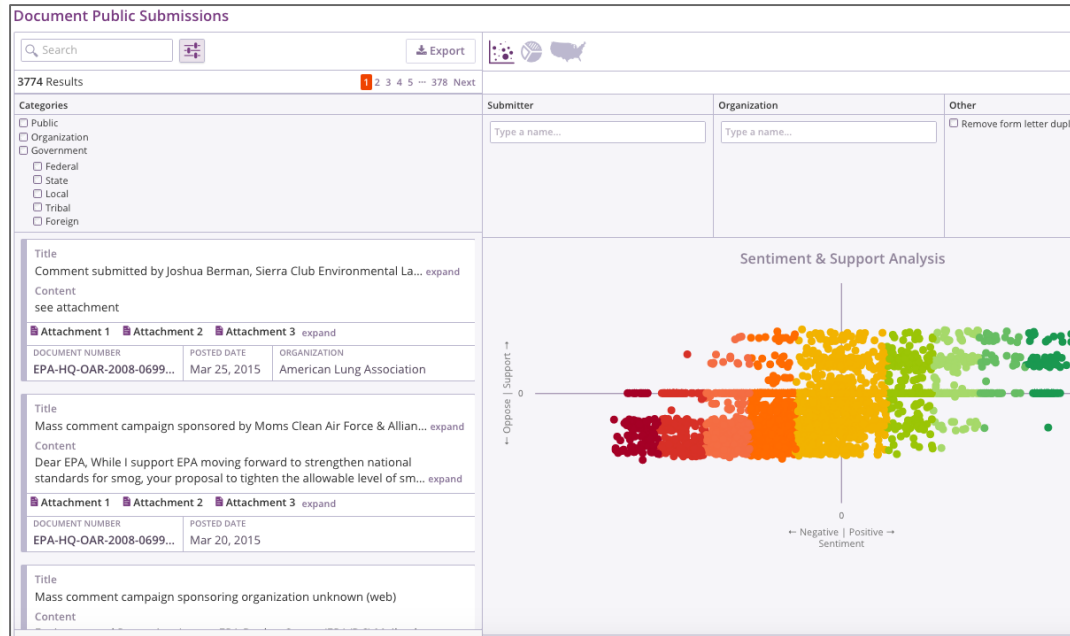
Document Public Submissions

Search

Export

3774 Results

1 2 3 4 5 ··· 378 Next

Categories
Public
Organization
Government
Federal
State
Local
Tribal
Foreign

Submitter
Type a name...

Organization
Type a name...

Other
Remove form letter dupl

Title
Comment submitted by Joshua Berman, Sierra Club Environmental La... expand
Content
see attachment
Attachment 1 Attachment 2 Attachment 3 expand

| DOCUMENT NUMBER | POSTED DATE | ORGANIZATION |
|---|---|---|
| EPA-HQ-OAR-2008-0699... | Mar 25, 2015 | American Lung Association |

Title
Mass comment campaign sponsored by Moms Clean Air Force & Allian... expand
Content
Dear EPA, While I support EPA moving forward to strengthen national standards for smog, your proposal to tighten the allowable level of sm... expand
Attachment 1 Attachment 2 Attachment 3 expand

| DOCUMENT NUMBER | POSTED DATE |
|---|---|
| EPA-HQ-OAR-2008-0699... | Mar 20, 2015 |

Title
Mass comment campaign sponsoring organization unknown (web)
Content
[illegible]

Sentiment & Support Analysis

← Oppose | Support →

0

0

← Negative | Positive →
Sentiment